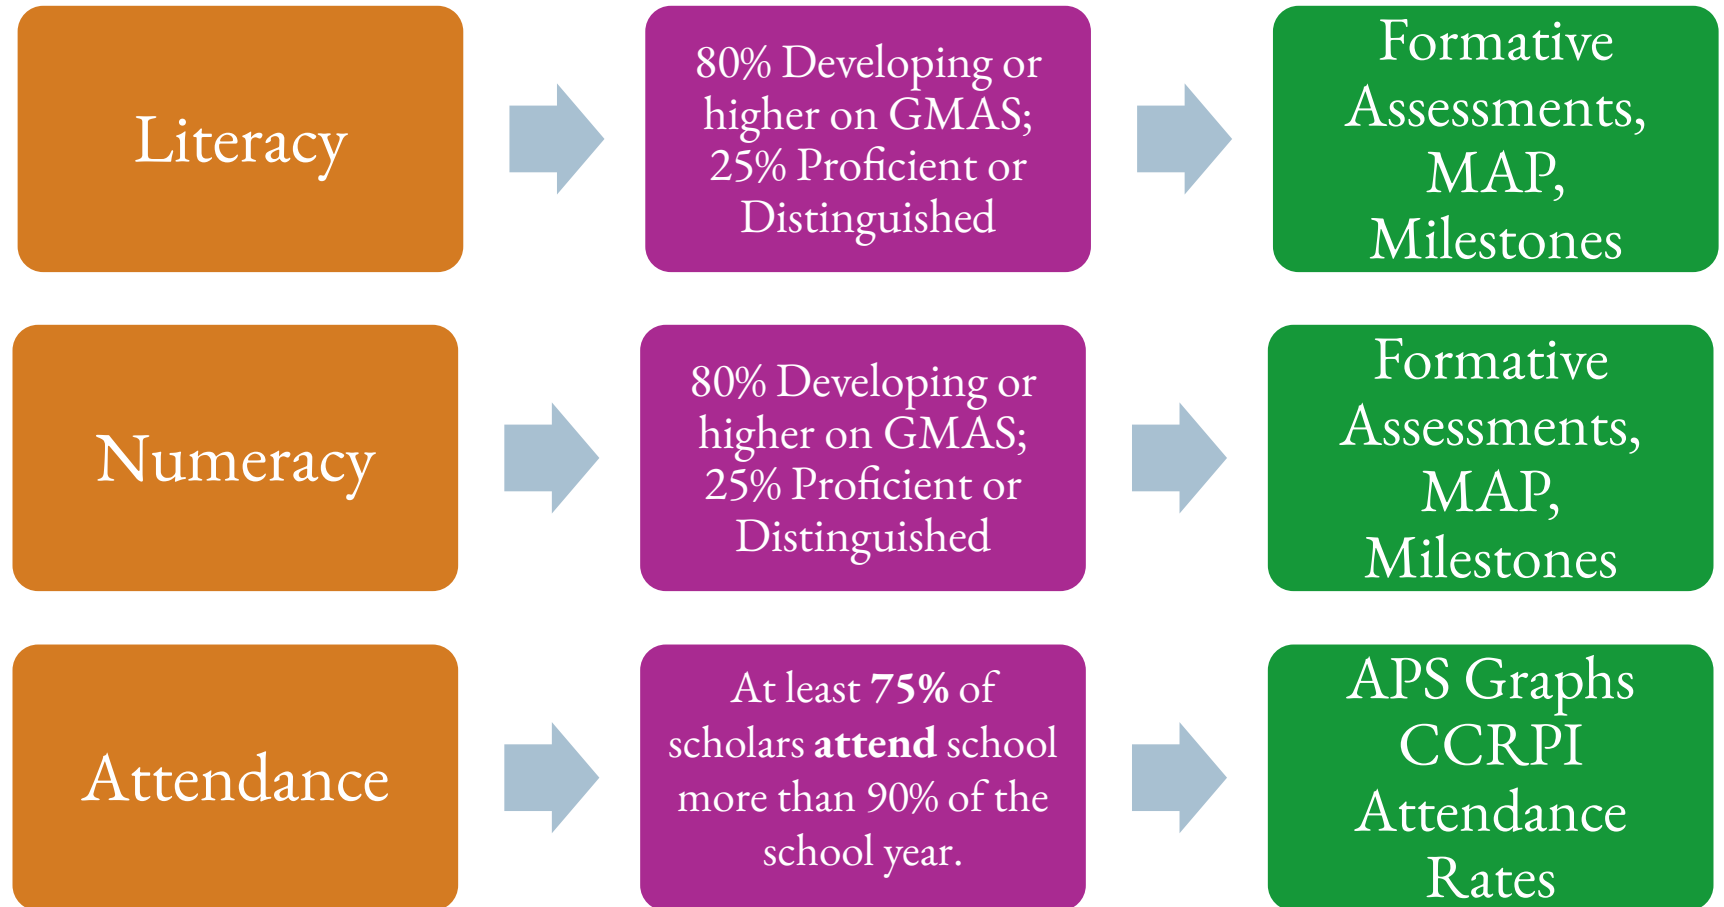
Literacy

80% Developing or higher on GMAS; 25% Proficient or Distinguished

Formative Assessments, MAP, Milestones

Numeracy

80% Developing or higher on GMAS; 25% Proficient or Distinguished

Formative Assessments, MAP, Milestones

Attendance

At least **75%** of scholars **attend** school more than 90% of the school year.

APS Graphs CCRPI Attendance Rates